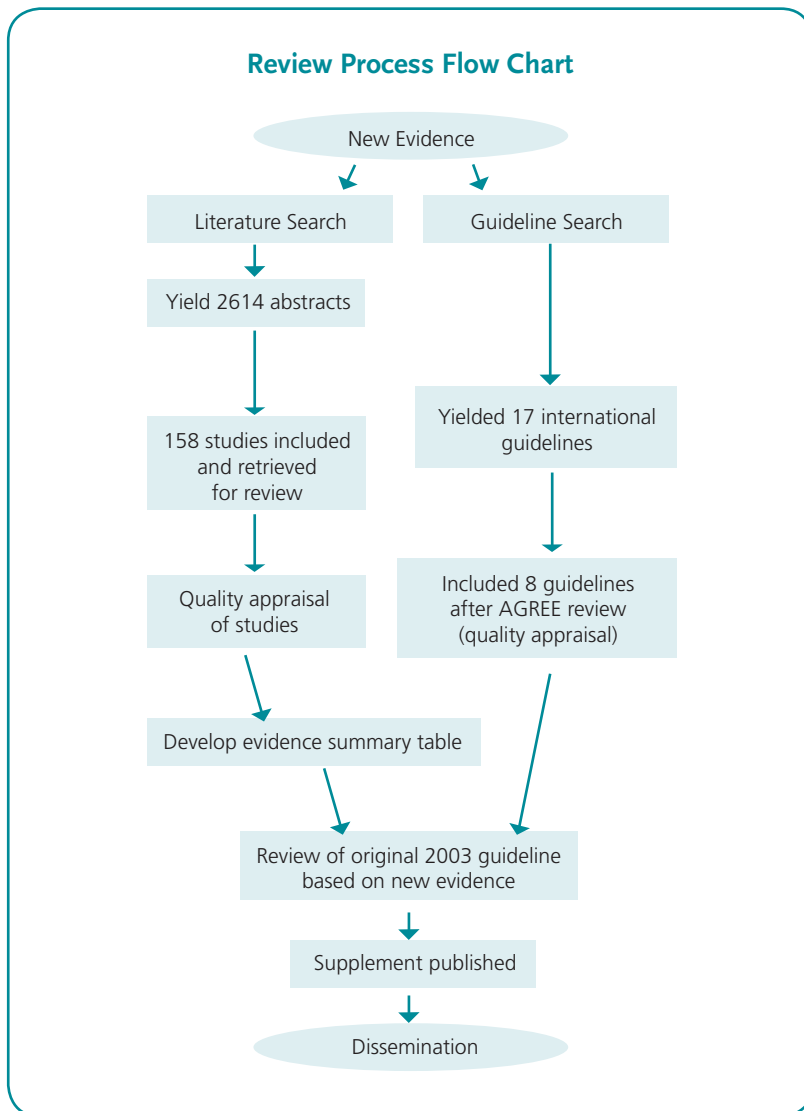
Review Process Flow Chart

New Evidence

Literature Search

Guideline Search

Yield 2614 abstracts

Yielded 17 international guidelines

158 studies included and retrieved for review

Quality appraisal of studies

Included 8 guidelines after AGREE review (quality appraisal)

Develop evidence summary table

Review of original 2003 guideline based on new evidence

Supplement published

Dissemination